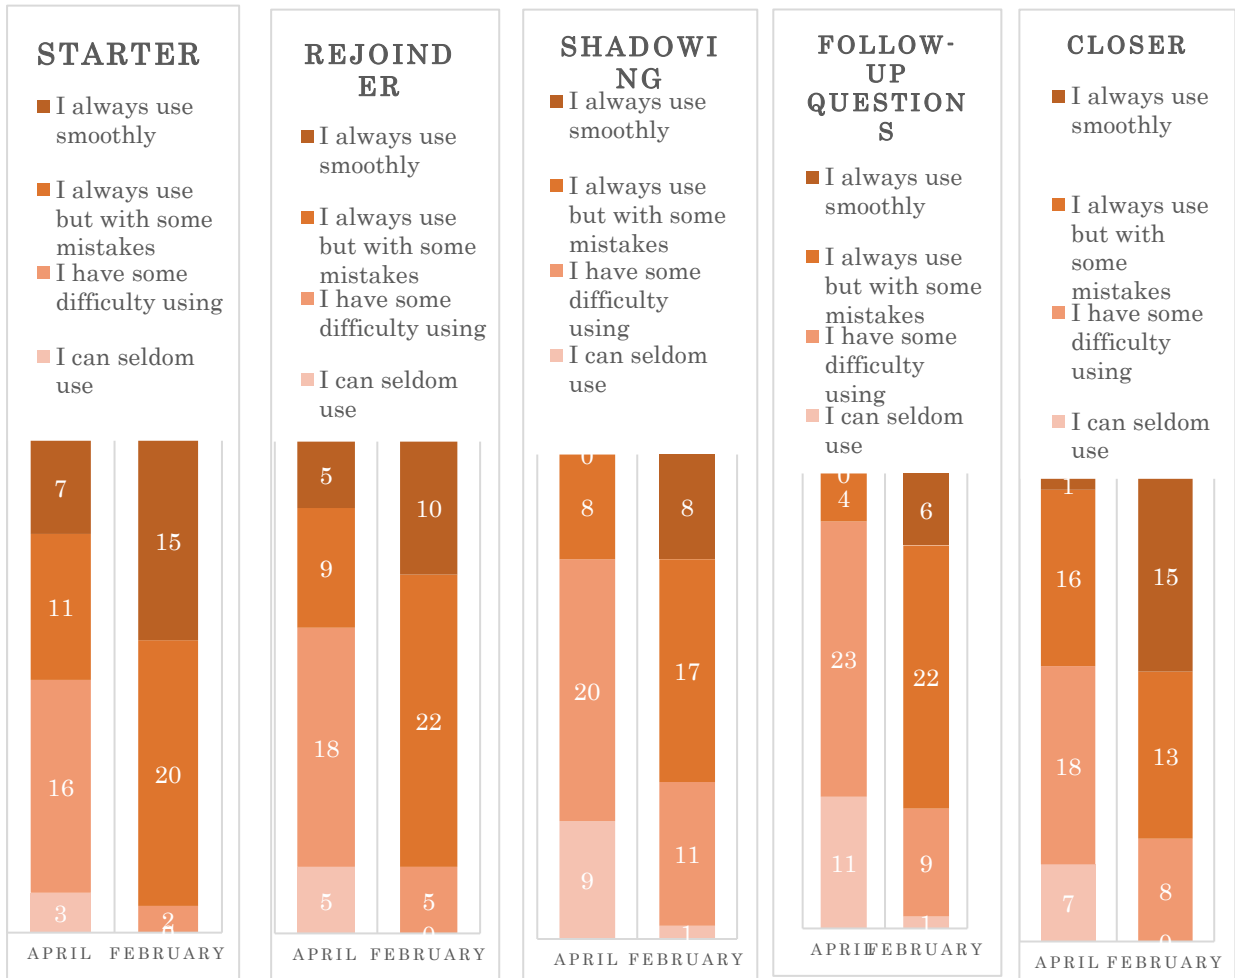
STARTER

I always use smoothly

I always use but with some mistakes

I have some difficulty using

I can seldom use

| | APRIL | FEBRUARY |
|---|---|---|
| I always use smoothly | 7 | 15 |
| I always use but with some mistakes | 11 | 20 |
| I have some difficulty using | 16 | 2 |
| I can seldom use | 3 | 0 |

REJOINDER

I always use smoothly

I always use but with some mistakes

I have some difficulty using

I can seldom use

| | APRIL | FEBRUARY |
|---|---|---|
| I always use smoothly | 5 | 10 |
| I always use but with some mistakes | 9 | 22 |
| I have some difficulty using | 18 | 5 |
| I can seldom use | 5 | 0 |

SHADOWING

I always use smoothly

I always use but with some mistakes

I have some difficulty using

I can seldom use

| | APRIL | FEBRUARY |
|---|---|---|
| I always use smoothly | 0 | 8 |
| I always use but with some mistakes | 8 | 17 |
| I have some difficulty using | 20 | 11 |
| I can seldom use | 9 | 1 |

FOLLOW-UP QUESTIONS

I always use smoothly

I always use but with some mistakes

I have some difficulty using

I can seldom use

| | APRIL | FEBRUARY |
|---|---|---|
| I always use smoothly | 0 | 6 |
| I always use but with some mistakes | 4 | 22 |
| I have some difficulty using | 23 | 9 |
| I can seldom use | 11 | 1 |

CLOSER

I always use smoothly

I always use but with some mistakes

I have some difficulty using

I can seldom use

| | APRIL | FEBRUARY |
|---|---|---|
| I always use smoothly | 1 | 15 |
| I always use but with some mistakes | 16 | 13 |
| I have some difficulty using | 18 | 8 |
| I can seldom use | 7 | 0 |